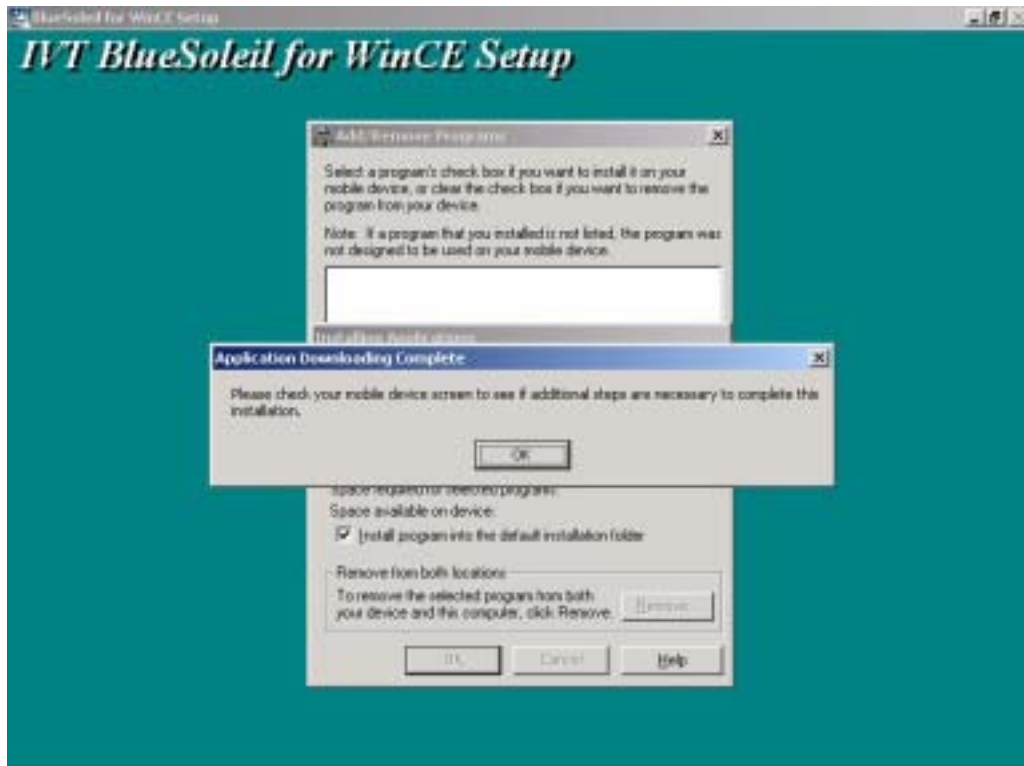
BlueSoleil for WinCE Setup

IVT BlueSoleil for WinCE Setup

Add/Remove Programs

Select a program's check box if you want to install it on your mobile device, or clear the check box if you want to remove the program from your device.

Note: If a program that you installed is not listed, the program was not designed to be used on your mobile device.

Installing Applications

Application Downloading Complete

Please check your mobile device screen to see if additional steps are necessary to complete this installation.

OK

Space required for selected programs:

Space available on device:

Install program into the default installation folder

Remove from both locations

To remove the selected program from both your device and this computer, click Remove.

Remove

OK

Cancel

Help